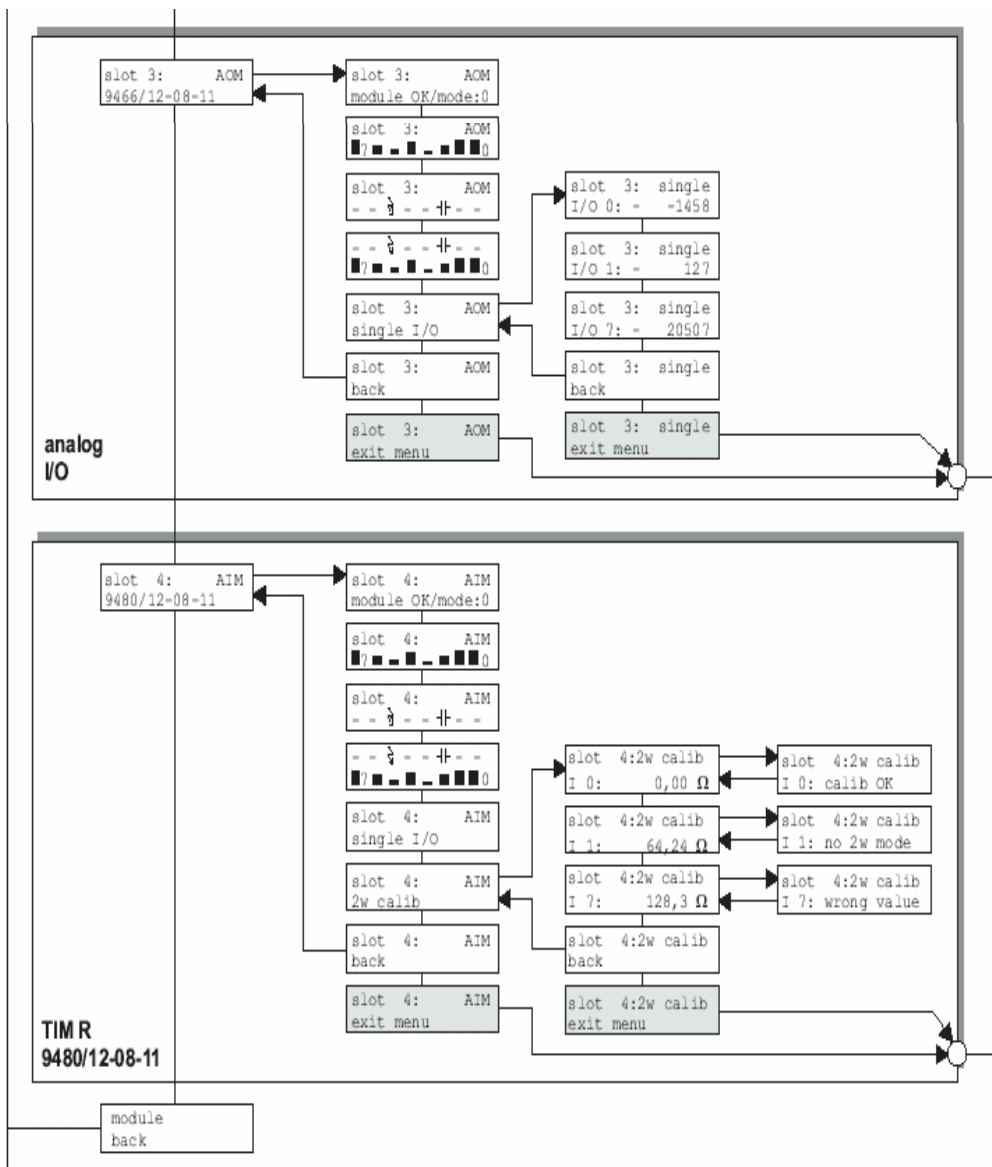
slot 3: AOM
9466/12-08-11

slot 3: AOM
module OK/mode:0

slot 3: AOM
7 0

slot 3: AOM

7 0

slot 3: AOM
single I/O

slot 3: AOM
back

slot 3: AOM
exit menu

slot 3: single
I/O 0: - -1458

slot 3: single
I/O 1: - 127

slot 3: single
I/O 7: - 20507

slot 3: single
back

slot 3: single
exit menu

analog
I/O

slot 4: AIM
9480/12-08-11

slot 4: AIM
module OK/mode:0

slot 4: AIM
7 0

slot 4: AIM

7 0

slot 4: AIM
single I/O

slot 4: AIM
2w calib

slot 4: AIM
back

slot 4: AIM
exit menu

slot 4:2w calib
I 0: 0,00 Ω

slot 4:2w calib
I 1: 64,24 Ω

slot 4:2w calib
I 7: 128,3 Ω

slot 4:2w calib
back

slot 4:2w calib
exit menu

slot 4:2w calib
I 0: calib OK

slot 4:2w calib
I 1: no 2w mode

slot 4:2w calib
I 7: wrong value

TIM R
9480/12-08-11

module
back